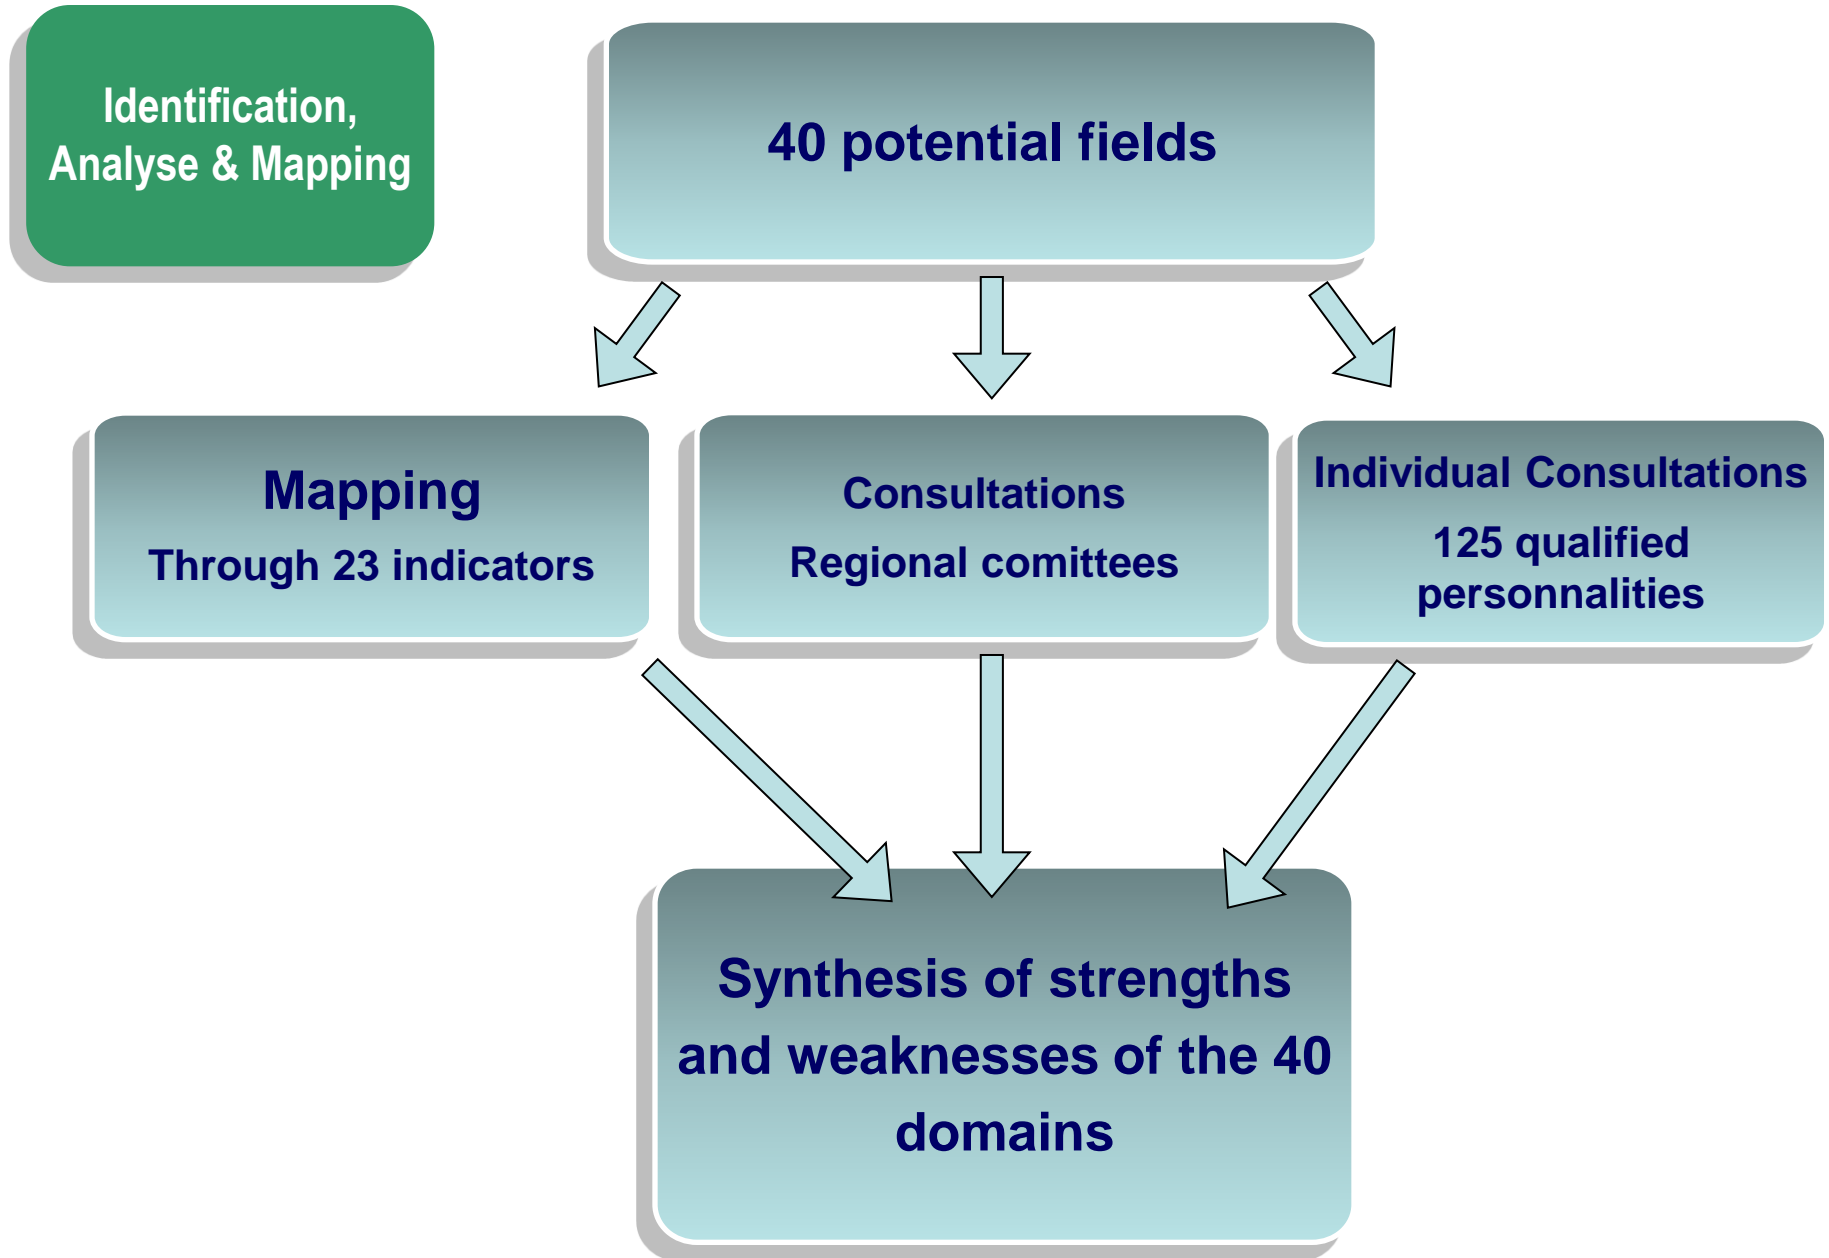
Identification, Analyse & Mapping

40 potential fields

Mapping
Through 23 indicators

Consultations
Regional comittees

Individual Consultations
125 qualified personnalities

Synthesis of strengths and weaknesses of the 40 domains